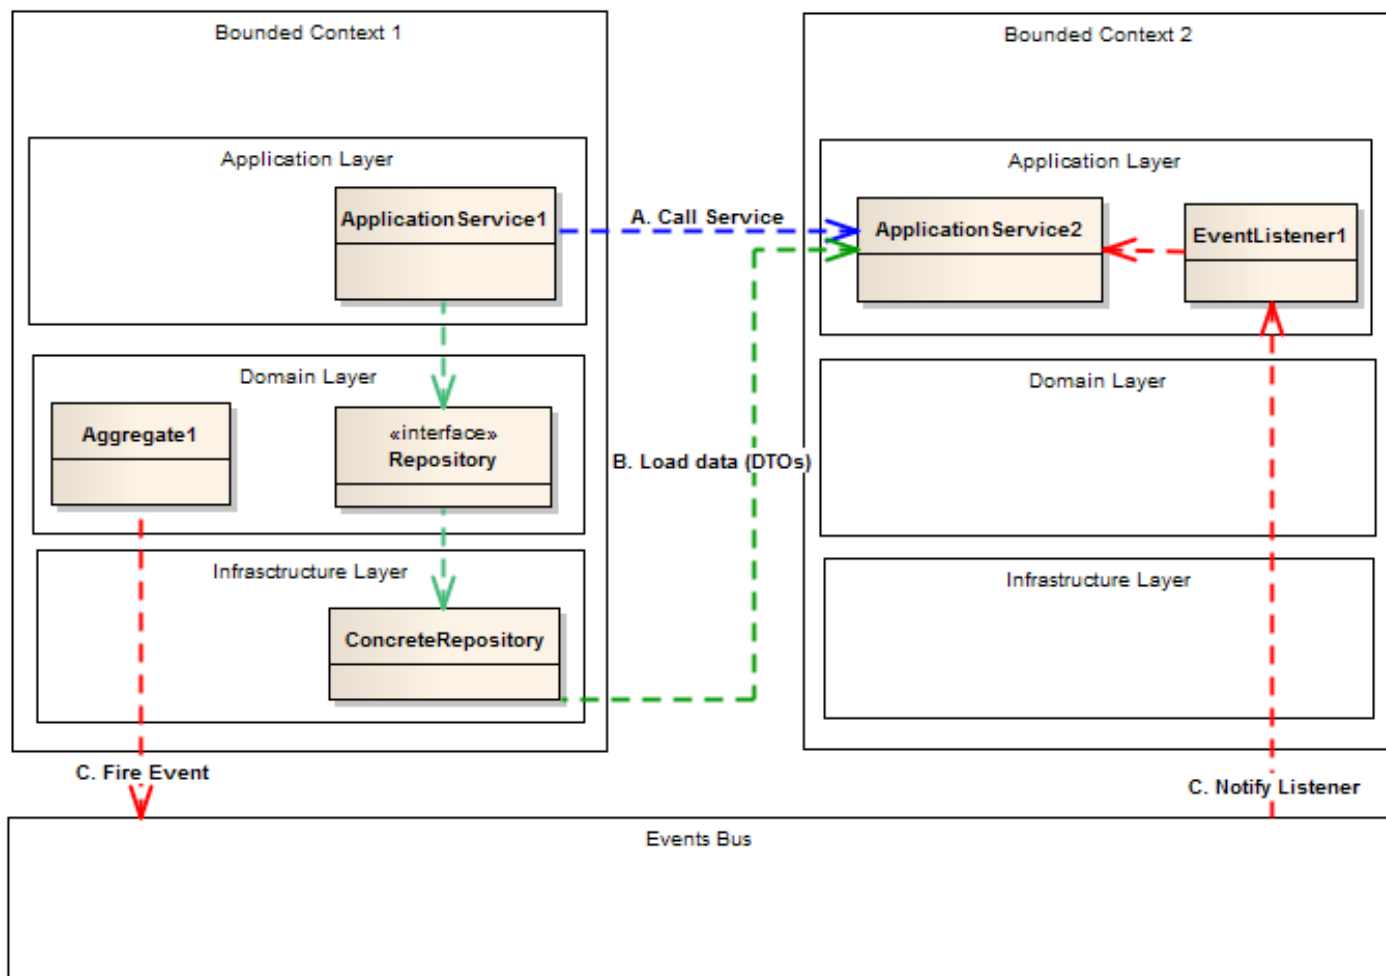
Bounded Context 1

Application Layer

ApplicationService1

Domain Layer

Aggregate1

«interface»
Repository

Infrasctructure Layer

ConcreteRepository

A. Call Service

B. Load data (DTOs)

Bounded Context 2

Application Layer

ApplicationService2

EventListener1

Domain Layer

Infrastructure Layer

C. Fire Event

C. Notify Listener

Events Bus